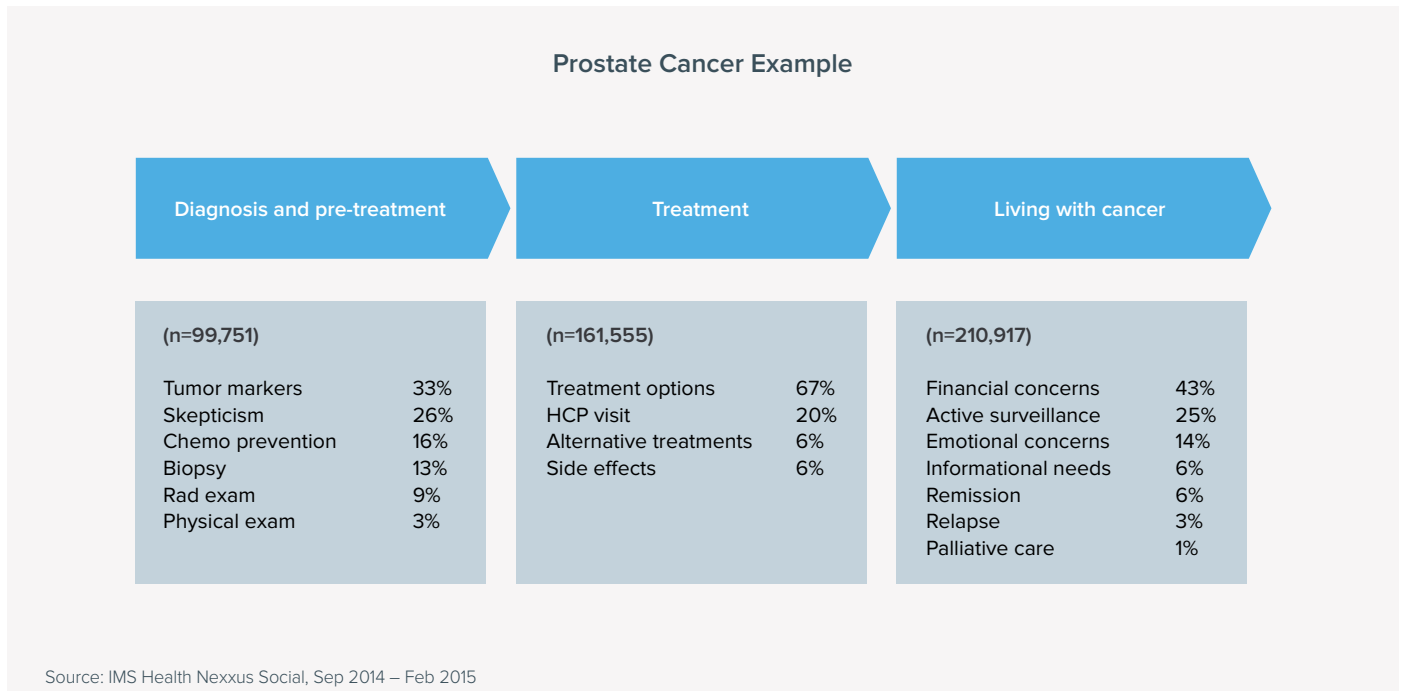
Prostate Cancer Example

Diagnosis and pre-treatment

Treatment

Living with cancer

(n=99,751)

| | |
|---|---|
| Tumor markers | 33% |
| Skepticism | 26% |
| Chemo prevention | 16% |
| Biopsy | 13% |
| Rad exam | 9% |
| Physical exam | 3% |

(n=161,555)

| | |
|---|---|
| Treatment options | 67% |
| HCP visit | 20% |
| Alternative treatments | 6% |
| Side effects | 6% |

(n=210,917)

| | |
|---|---|
| Financial concerns | 43% |
| Active surveillance | 25% |
| Emotional concerns | 14% |
| Informational needs | 6% |
| Remission | 6% |
| Relapse | 3% |
| Palliative care | 1% |

Source: IMS Health Nexxus Social, Sep 2014 – Feb 2015